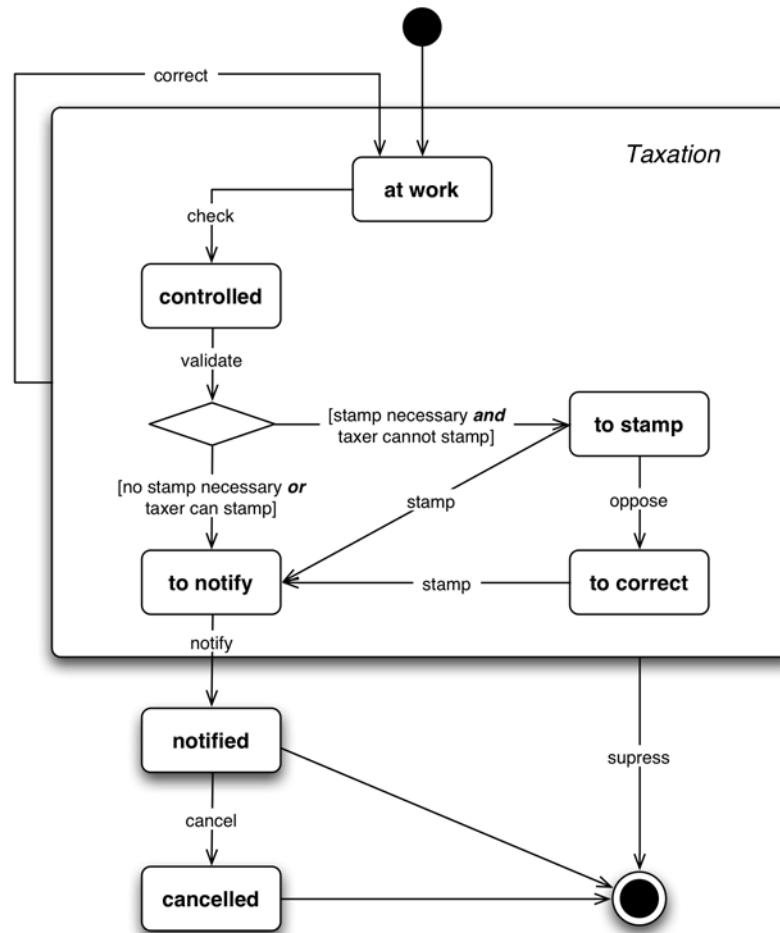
correct

Taxation

at work

check

controlled

validate

[stamp necessary ***and*** taxer cannot stamp]

to stamp

[no stamp necessary ***or*** taxer can stamp]

stamp

oppose

to notify

stamp

to correct

notify

notified

supress

cancel

cancelled